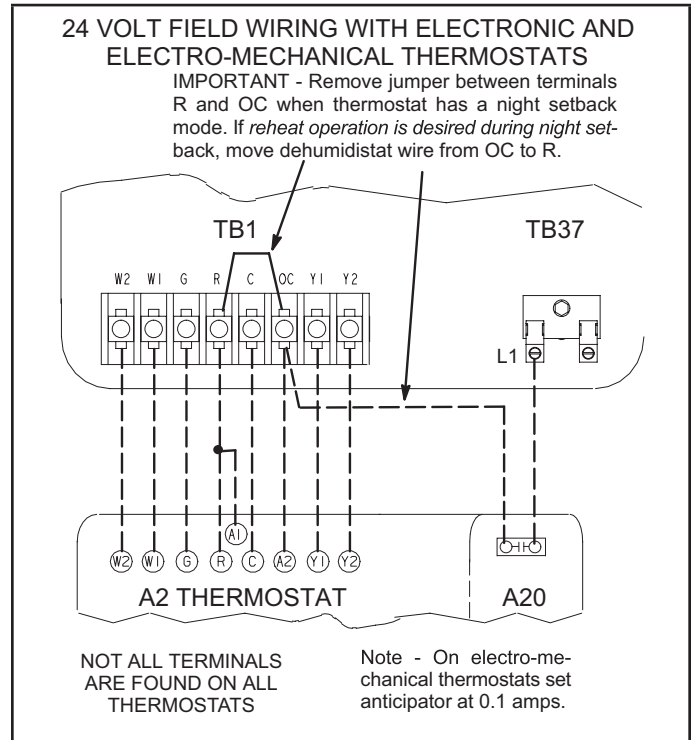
24 VOLT FIELD WIRING WITH ELECTRONIC AND ELECTRO-MECHANICAL THERMOSTATS

IMPORTANT - Remove jumper between terminals R and OC when thermostat has a night setback mode. If reheat operation is desired during night setback, move dehumidistat wire from OC to R.

TB1

TB37

W2 W1 G R C OC Y1 Y2

L1

A1

W2 W1 G R C A2 Y1 Y2

A2 THERMOSTAT

A20

NOT ALL TERMINALS ARE FOUND ON ALL THERMOSTATS

Note - On electro-mechanical thermostats set anticipator at 0.1 amps.